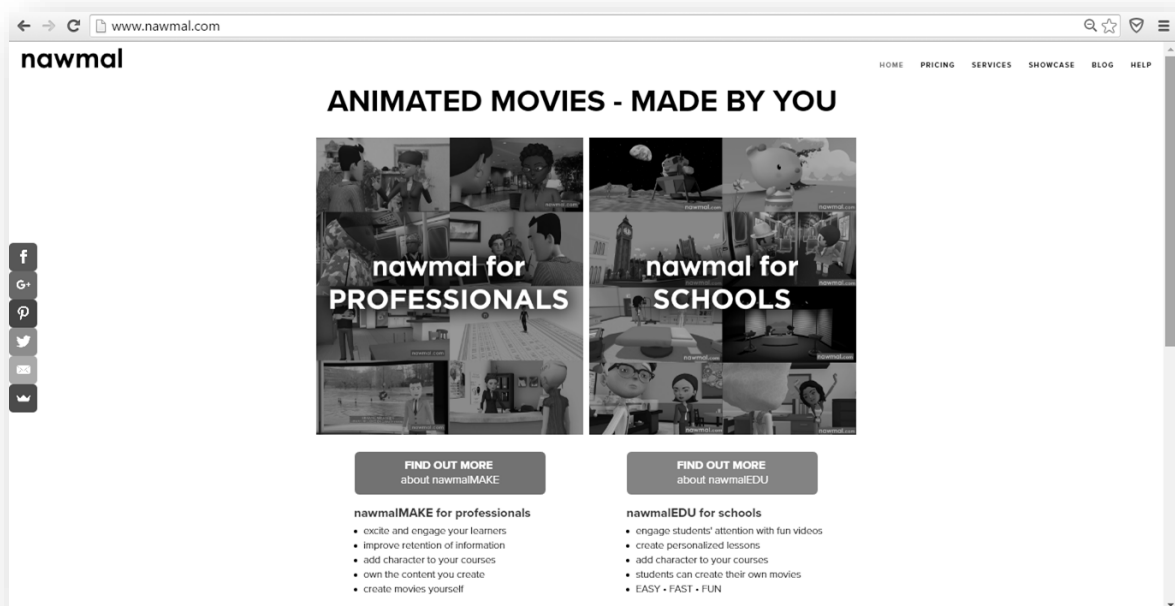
www.nawmal.com

nawmal

HOME PRICING SERVICES SHOWCASE BLOG HELP

ANIMATED MOVIES - MADE BY YOU

nawmal for PROFESSIONALS

nawmal for SCHOOLS

FIND OUT MORE about nawmalMAKE

FIND OUT MORE about nawmalEDU

nawmalMAKE for professionals
• excite and engage your learners
• improve retention of information
• add character to your courses
• own the content you create
• create movies yourself

nawmalEDU for schools
• engage students' attention with fun videos
• create personalized lessons
• add character to your courses
• students can create their own movies
• EASY • FAST • FUN